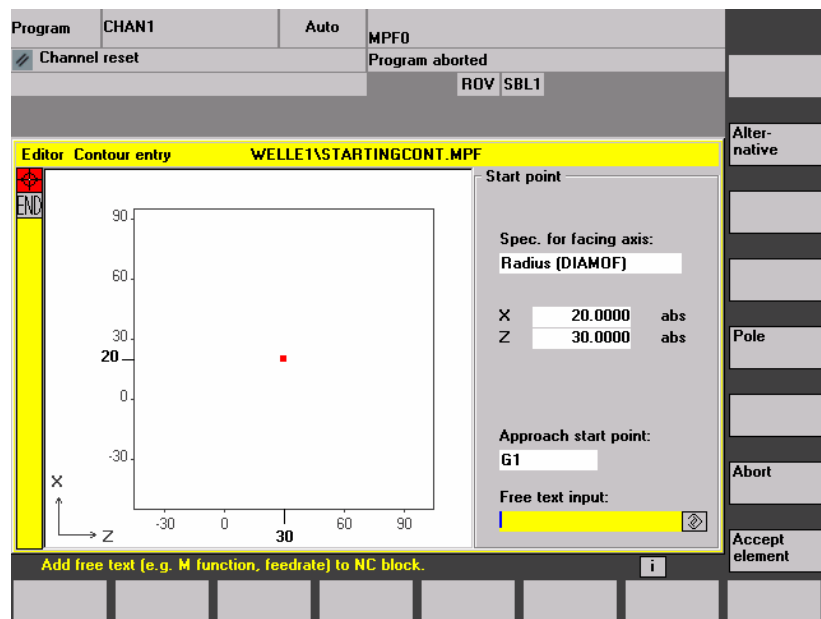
Program CHAN1 Auto MPF0
Channel reset
Program aborted
ROV SBL1

Editor Contour entry WELLE1\STARTINGCONT.MPF

END

90
60
30
20
0
-30
X
Z
-30 0 30 60 90
30

Start point

Spec. for facing axis:
Radius (DIAMOF)

X 20.0000 abs
Z 30.0000 abs

Approach start point:
G1

Free text input:

Alternative

Pole

Abort

Accept element

Add free text (e.g. M function, feedrate) to NC block.
i